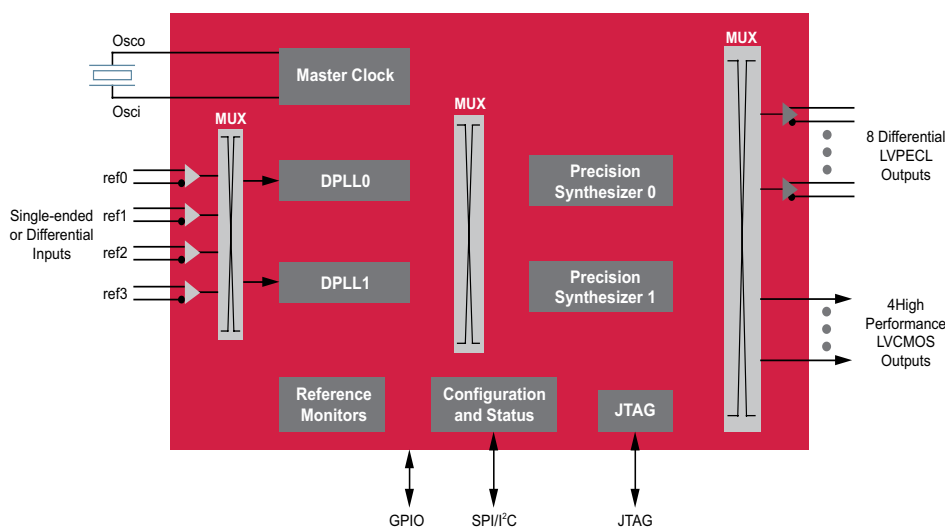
Osco

Osci

Master Clock

MUX

MUX

MUX

ref0

ref1

ref2

ref3

Single-ended or Differential Inputs

DPLL0

DPLL1

Precision Synthesizer 0

Precision Synthesizer 1

8 Differential LVPECL Outputs

4High Performance LVCMOS Outputs

Reference Monitors

Configuration and Status

JTAG

GPIO

SPI/I$^2$C

JTAG